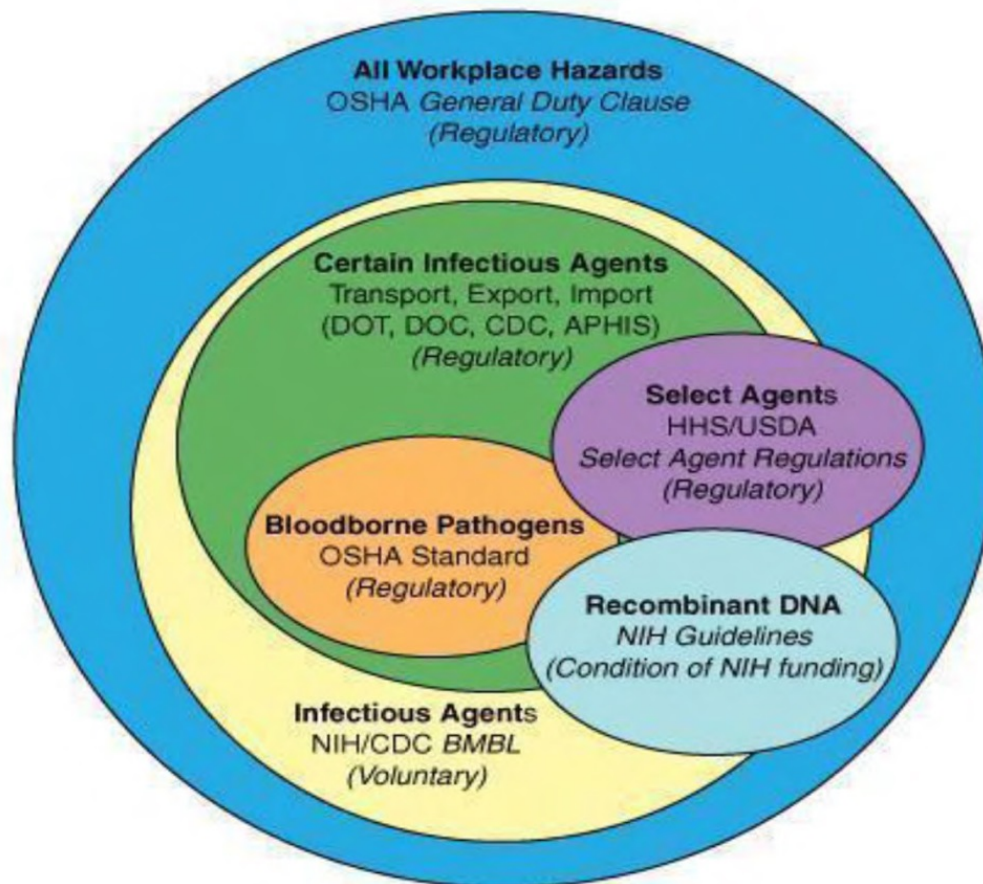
All Workplace Hazards
OSHA General Duty Clause
(Regulatory)

Certain Infectious Agents
Transport, Export, Import
(DOT, DOC, CDC, APHIS)
(Regulatory)

Select Agents
HHS/USDA
Select Agent Regulations
(Regulatory)

Bloodborne Pathogens
OSHA Standard
(Regulatory)

Recombinant DNA
NIH Guidelines
(Condition of NIH funding)

Infectious Agents
NIH/CDC BMBL
(Voluntary)